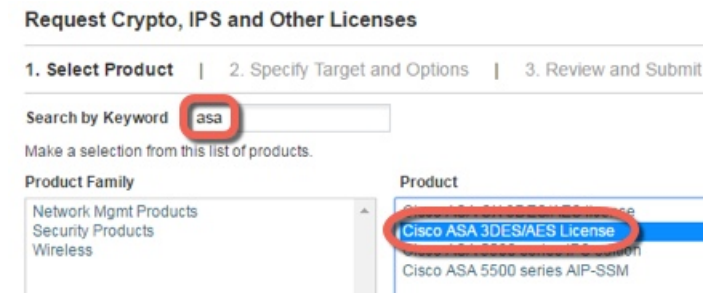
Request Crypto, IPS and Other Licenses

1. Select Product | 2. Specify Target and Options | 3. Review and Submit

Search by Keyword asa

Make a selection from this list of products.

Product Family

Network Mgmt Products
Security Products
Wireless

Product

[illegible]
Cisco ASA 3DES/AES License
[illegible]
Cisco ASA 5500 series AIP-SSM